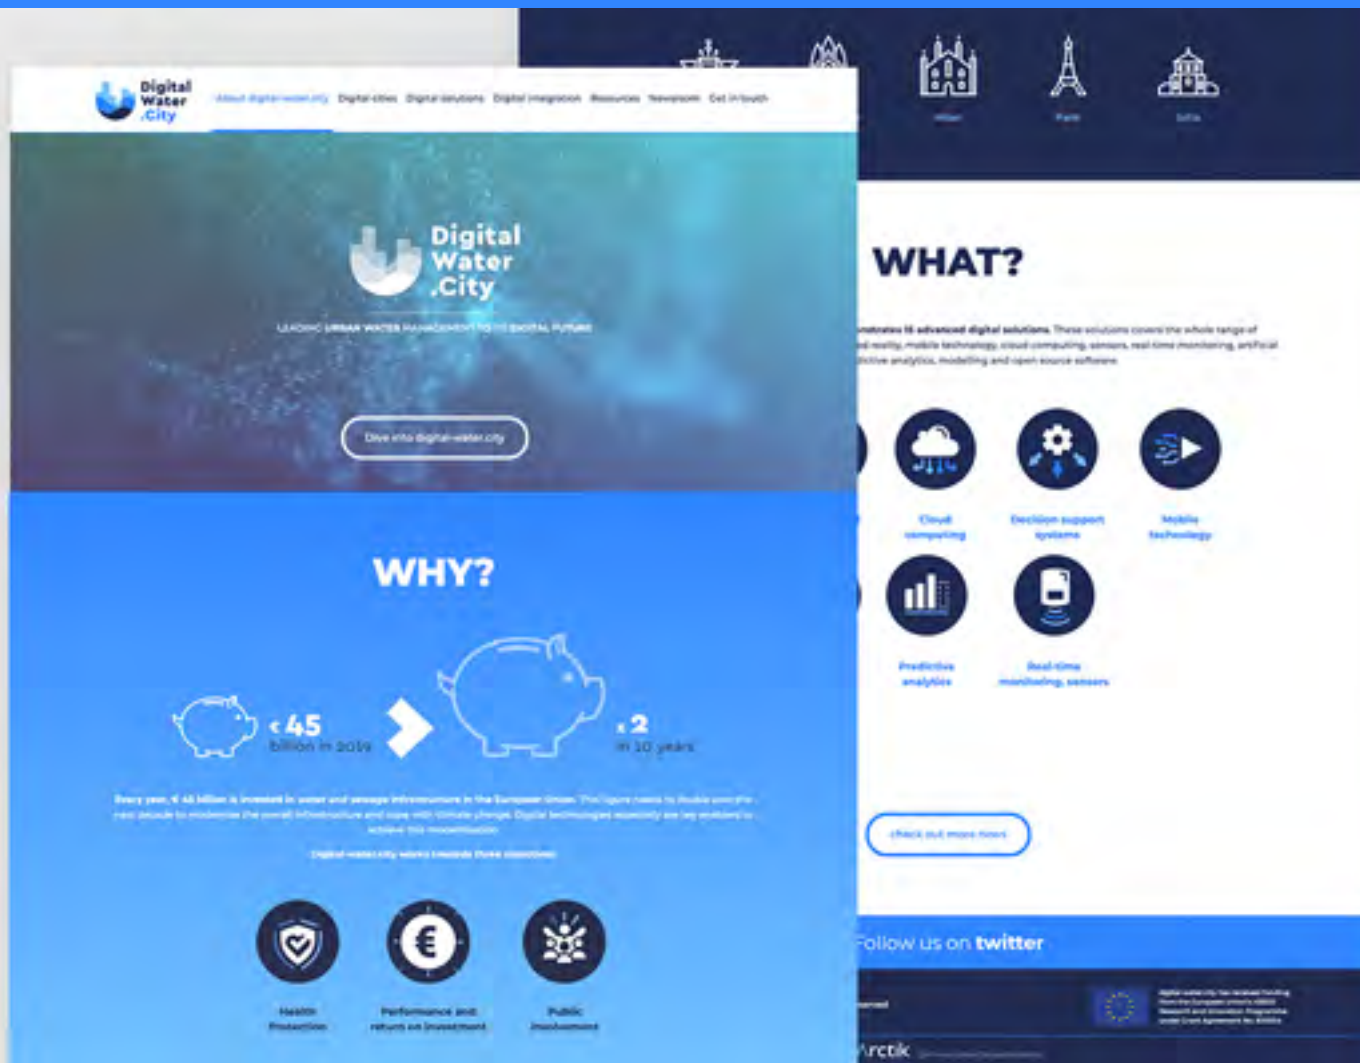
Digital Water .City

About digital-water.city   Digital cities   Digital solutions   Digital integration   Resources   Newsroom   Get in touch

Milan   Paris   Sofia

Digital Water .City

LEADING URBAN WATER MANAGEMENT TO ITS DIGITAL FUTURE

Dive into digital-water.city

WHY?

< 45 billion in 2019

x 2 in 10 years

Every year, € 45 billion is invested in water and sewage infrastructure in the European Union. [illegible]

Digital-water.city works towards three objectives:

Health Protection

Performance and return on investment

Public involvement

WHAT?

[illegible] 15 advanced digital solutions. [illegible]

Cloud computing

Decision support systems

Mobile technology

Predictive analytics

Real-time monitoring, sensors

check out more here

Follow us on twitter

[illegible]

Arctik